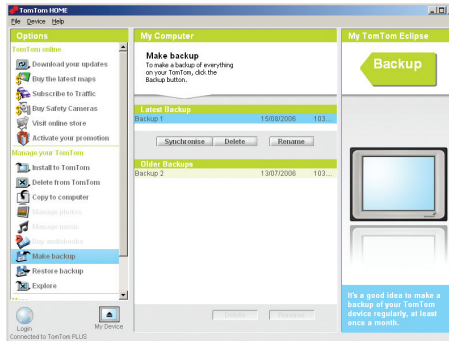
TomTom HOME

File Device Help

Options

TomTom online

Download your updates

Buy the latest maps

Subscribe to Traffic

Buy Safety Cameras

Visit online store

Activate your promotion

Manage your TomTom

Install to TomTom

Delete from TomTom

Copy to computer

Manage photos

Manage music

Buy audiobooks

Make backup

Restore backup

Explore

Login

My Device

Connected to TomTom PLUS

My Computer

Make backup

To make a backup of everything on your TomTom, click the Backup button.

Latest Backup

| Backup 1 | 15/08/2006 | 103... |
|---|---|---|

Synchronise Delete Rename

Older Backups

| Backup 2 | 13/07/2006 | 103... |
|---|---|---|

Delete Rename

My TomTom Eclipse

Backup

It's a good idea to make a backup of your TomTom device regularly, at least once a month.